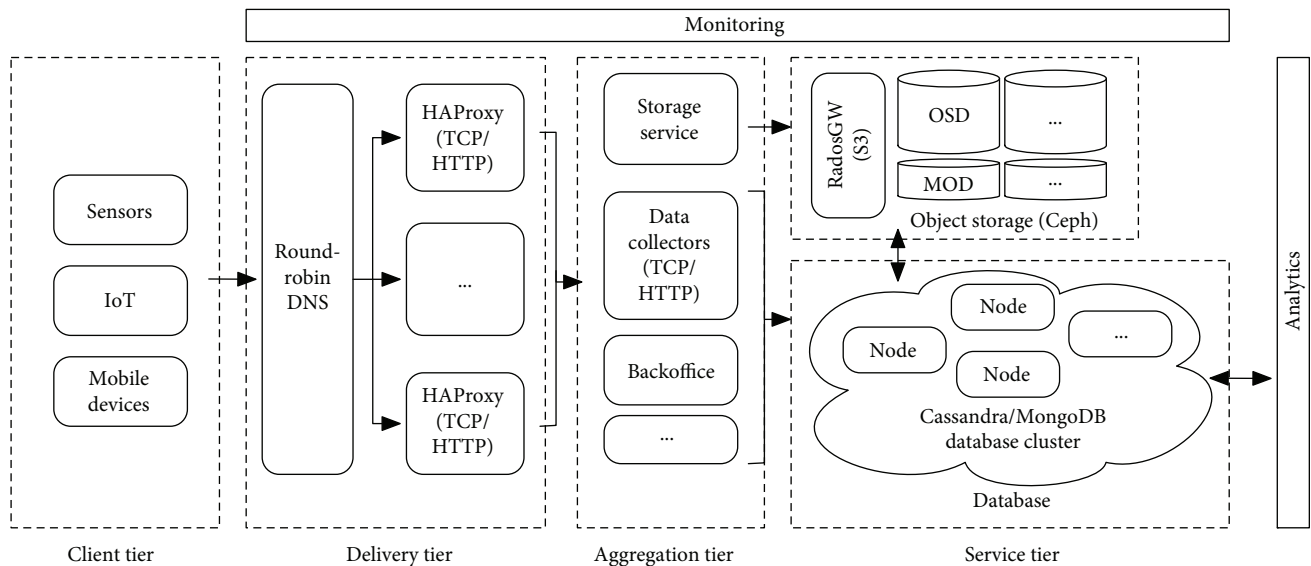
Monitoring

Sensors

IoT

Mobile devices

Round-robin DNS

HAProxy (TCP/ HTTP)

...

HAProxy (TCP/ HTTP)

Storage service

Data collectors (TCP/ HTTP)

Backoffice

...

RadosGW (S3)

OSD

...

MOD

...

Object storage (Ceph)

Node

Node

...

Node

Node

Cassandra/MongoDB database cluster

Database

Analytics

Client tier

Delivery tier

Aggregation tier

Service tier